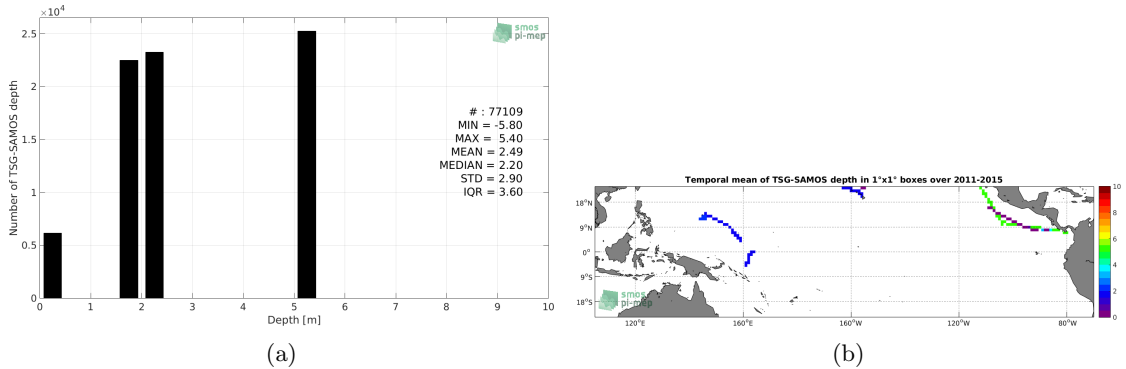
$\times10^4$
2.5
2
1.5
1
0.5
0
Number of TSG-SAMOS depth
smos pi-mep
# : 77109
MIN = -5.80
MAX = 5.40
MEAN = 2.49
MEDIAN = 2.20
STD = 2.90
IQR = 3.60
0 1 2 3 4 5 6 7 8 9 10
Depth [m]
(a)

Temporal mean of TSG-SAMOS depth in 1°x1° boxes over 2011-2015
18°N
9°N
0°
9°S
18°S
120°E 160°E 160°W 120°W 80°W
smos pi-mep
10
8
6
4
2
0
(b)